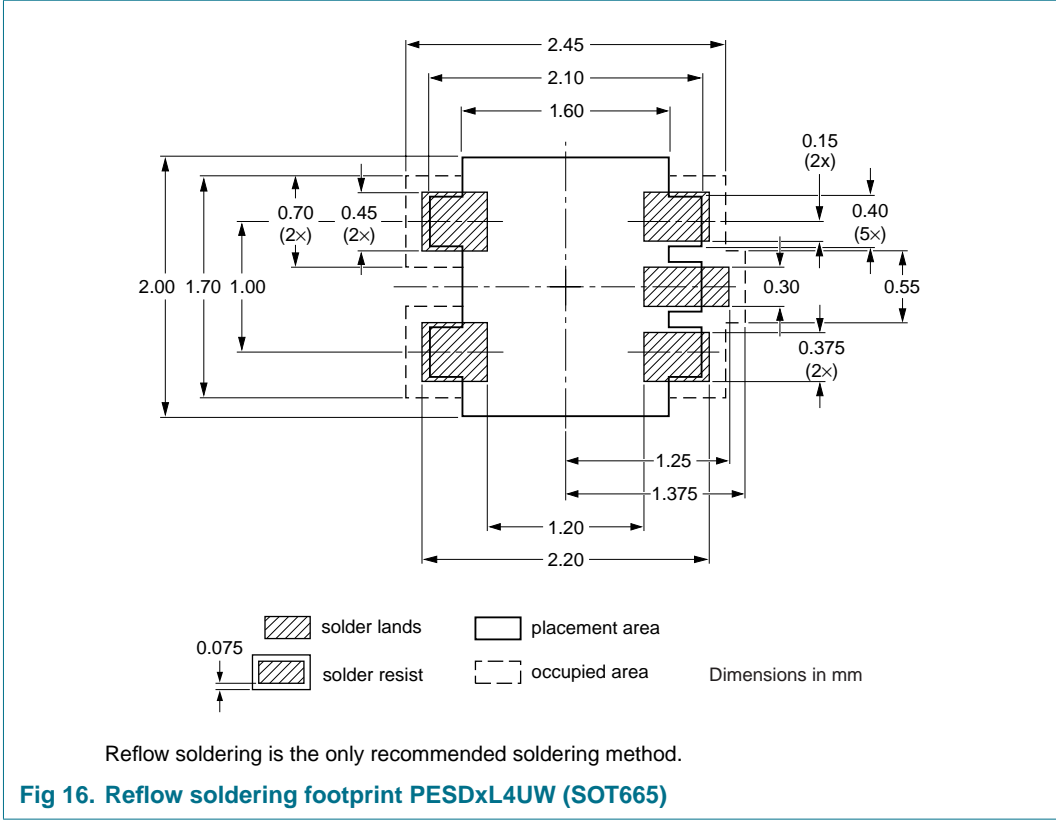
2.45
2.10
1.60
0.15
(2x)
0.70
(2×)
0.45
(2×)
0.40
(5×)
2.00
1.70
1.00
0.30
0.55
0.375
(2×)
1.25
1.375
1.20
2.20

solder lands
placement area
0.075
solder resist
occupied area
Dimensions in mm

Reflow soldering is the only recommended soldering method.

Fig 16. Reflow soldering footprint PESDxL4UW (SOT665)